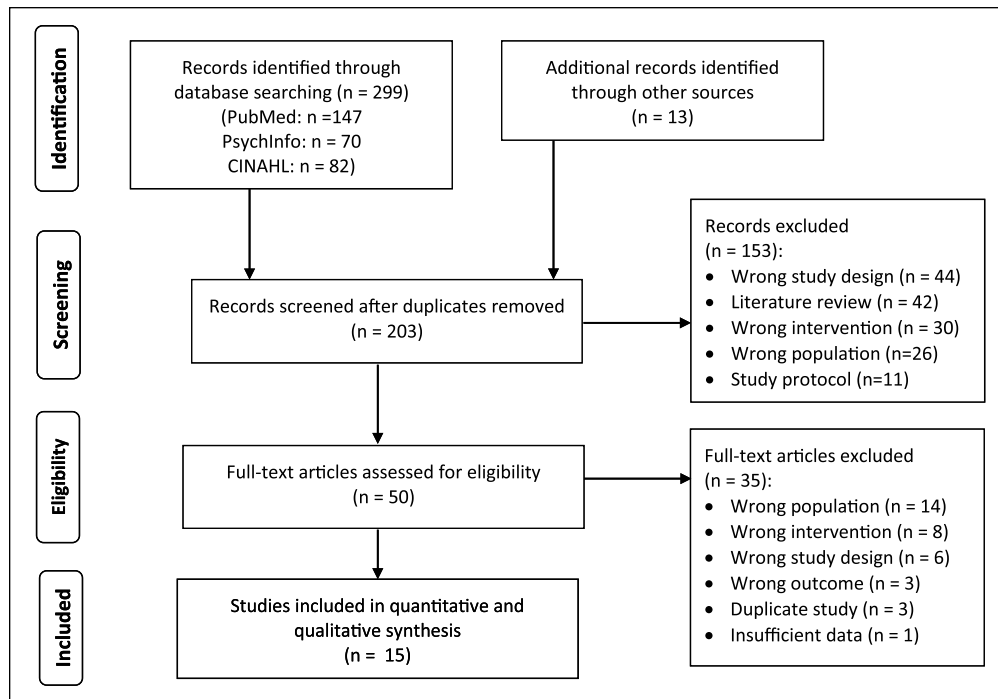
Identification

Records identified through database searching (n = 299) (PubMed: n =147 PsychInfo: n = 70 CINAHL: n = 82)

Additional records identified through other sources (n = 13)

Screening

Records screened after duplicates removed (n = 203)

Records excluded (n = 153):
- Wrong study design (n = 44)
- Literature review (n = 42)
- Wrong intervention (n = 30)
- Wrong population (n=26)
- Study protocol (n=11)

Eligibility

Full-text articles assessed for eligibility (n = 50)

Full-text articles excluded (n = 35):
- Wrong population (n = 14)
- Wrong intervention (n = 8)
- Wrong study design (n = 6)
- Wrong outcome (n = 3)
- Duplicate study (n = 3)
- Insufficient data (n = 1)

Included

Studies included in quantitative and qualitative synthesis (n = 15)